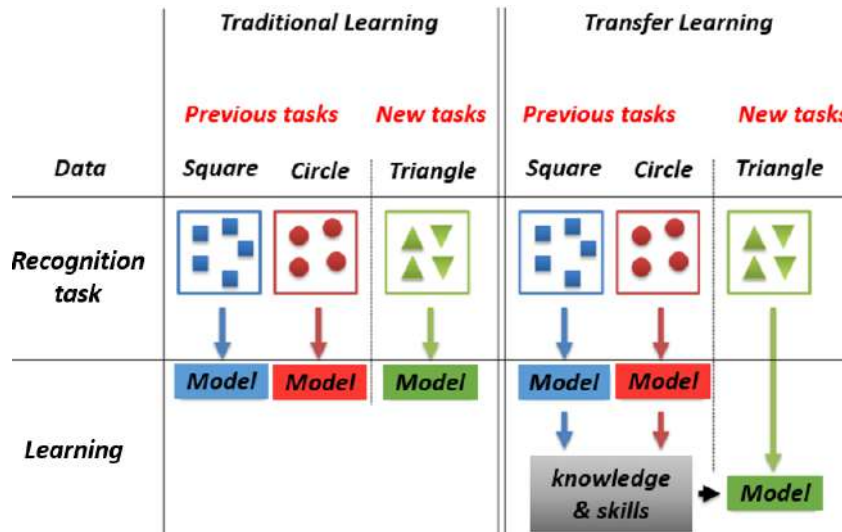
|  | Traditional Learning | | | Transfer Learning | | |
|---|---|---|---|---|---|---|
|  | Previous tasks | | New tasks | Previous tasks | | New tasks |
| Data | Square | Circle | Triangle | Square | Circle | Triangle |
| Recognition task | | | | | | |
| Learning | Model | Model | Model | Model | Model | |

knowledge & skills

Model